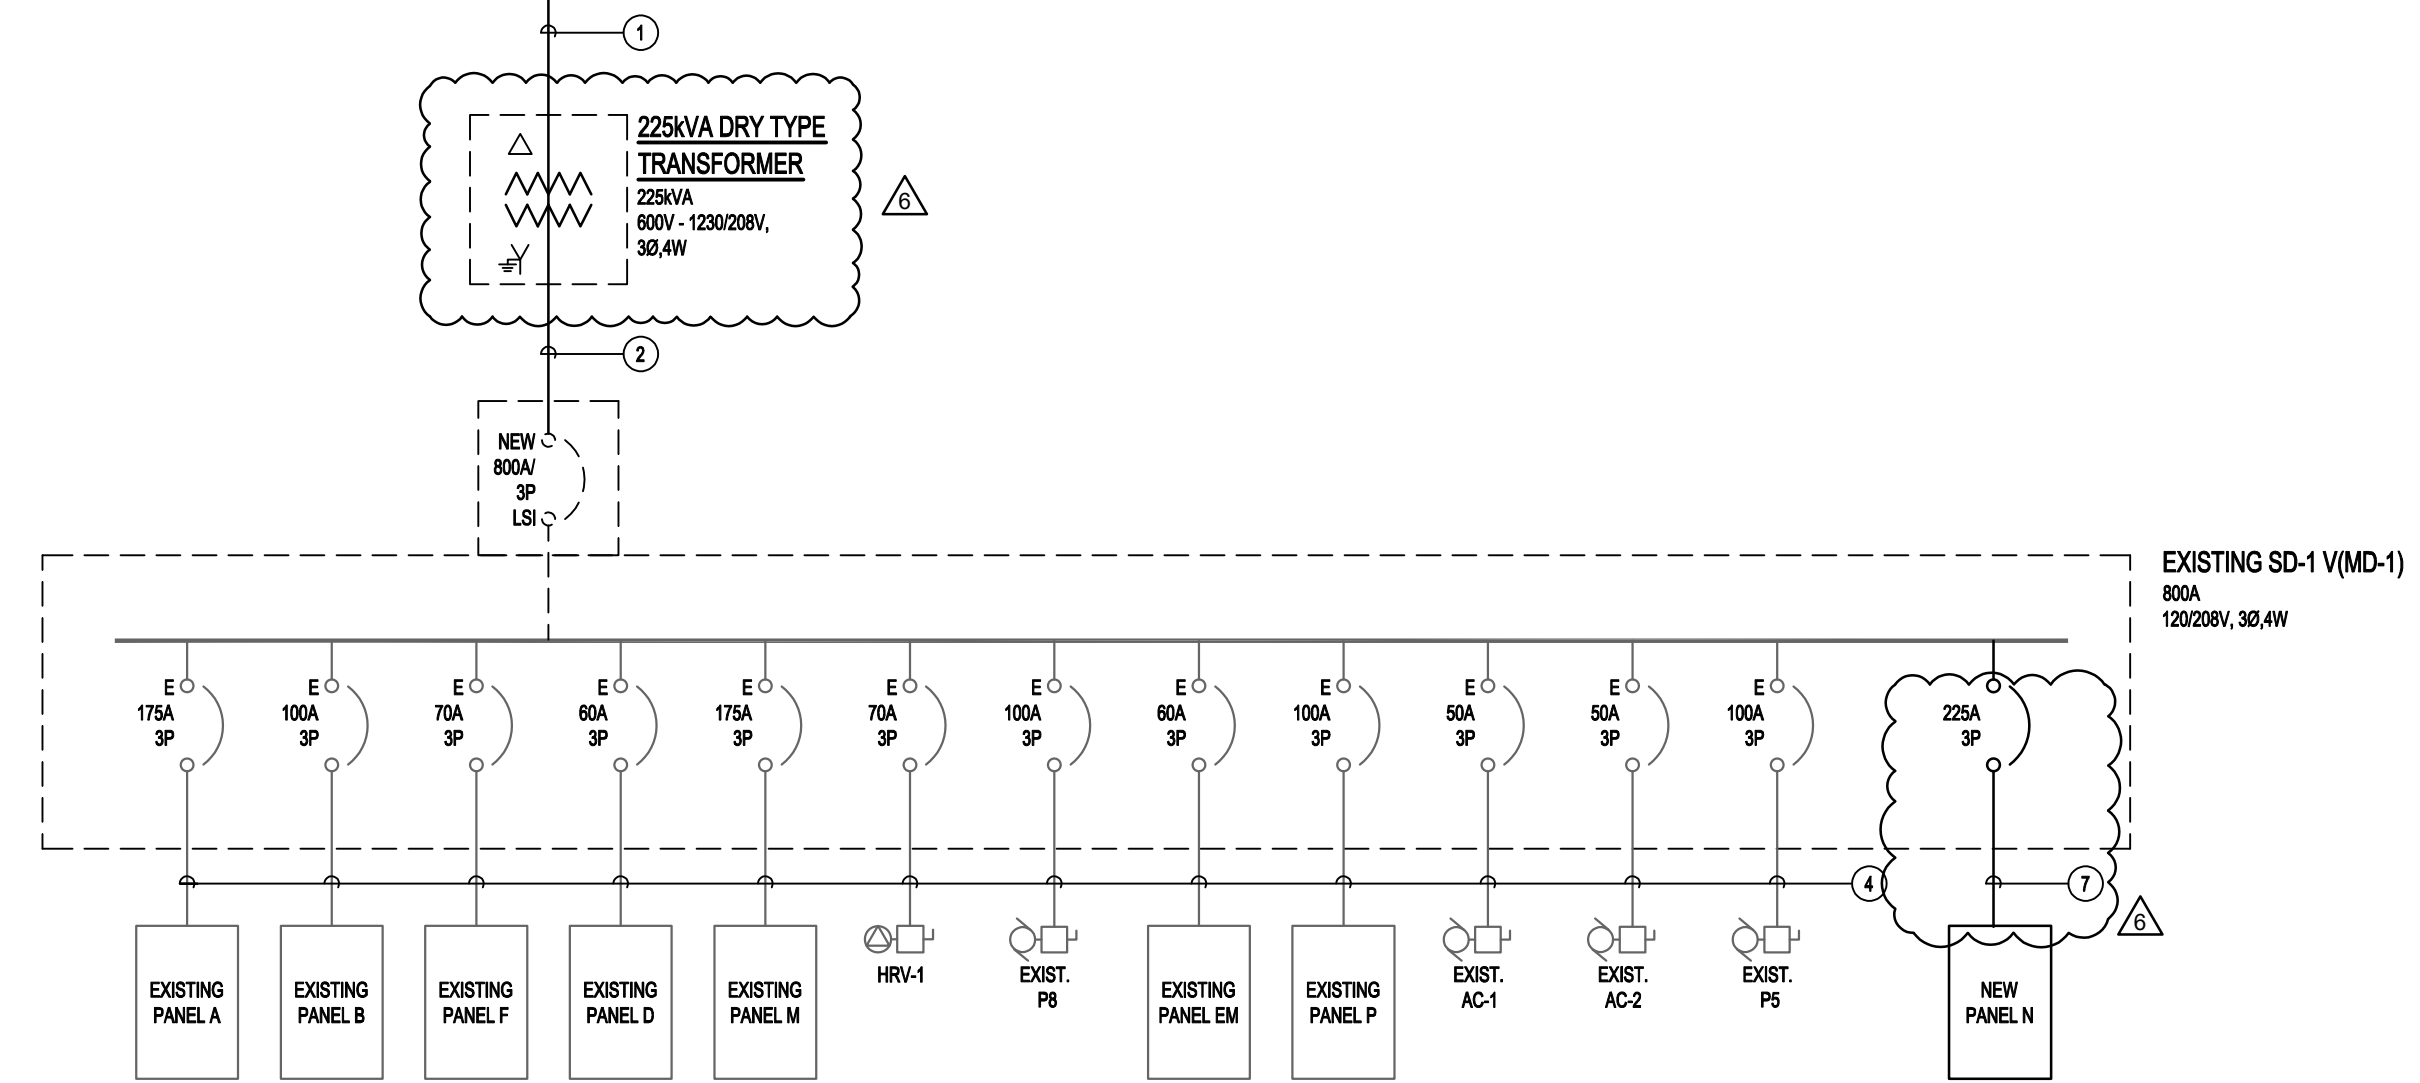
1

225kVA DRY TYPE TRANSFORMER
225kVA
600V - 1230/208V,
3Ø,4W

6

2

NEW
800A/
3P
LSI

EXISTING SD-1 V(MD-1)
800A
120/208V, 3Ø,4W

E
175A
3P

E
100A
3P

E
70A
3P

E
60A
3P

E
175A
3P

E
70A
3P

E
100A
3P

E
60A
3P

E
100A
3P

E
50A
3P

E
50A
3P

E
100A
3P

225A
3P

4

7

6

EXISTING PANEL A

EXISTING PANEL B

EXISTING PANEL F

EXISTING PANEL D

EXISTING PANEL M

HRV-1

EXIST. P8

EXISTING PANEL EM

EXISTING PANEL P

EXIST. AC-1

EXIST. AC-2

EXIST. P5

NEW PANEL N